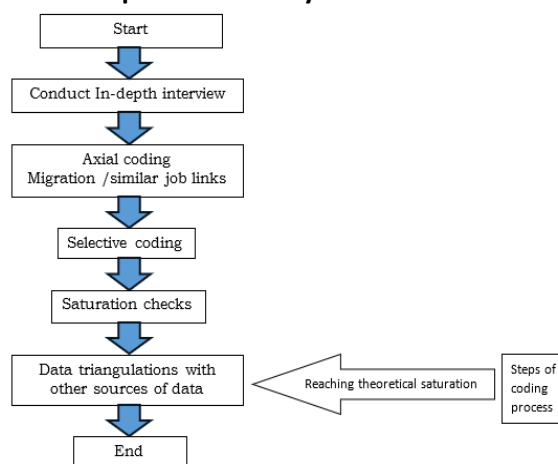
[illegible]

Start

Conduct In-depth interview

Axial coding
Migration /similar job links

Selective coding

Saturation checks

Data triangulations with other sources of data

End

Reaching theoretical saturation

Steps of coding process